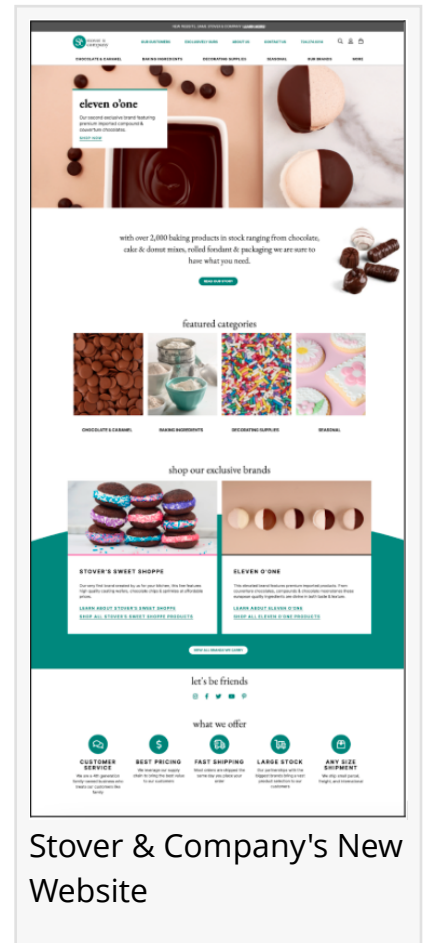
NEW WEBSITE, SAME STOVER & COMPANY! LEARN MORE

stover & company

OUR CUSTOMERS ON LOWEST SIZES ABOUT US CONTACT US TALK TO NOW

CHOCOLATE & CARAMEL BAKING INGREDIENTS DECORATING SUPPLIES SEASONAL OUR BRANDS MORE

eleven o'one

Our second exclusive brand featuring premium imported compound & couverture chocolates.

SHOP NOW

with over 2,000 baking products in stock ranging from chocolate, cake & donut mixes, rolled fondant & packaging we are sure to have what you need.

READ OUR STORY

featured categories

CHOCOLATE & CARAMEL BAKING INGREDIENTS DECORATING SUPPLIES SEASONAL

shop our exclusive brands

STOVER'S SWEET SHOPPE

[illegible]

LEARN ABOUT STOVER'S SWEET SHOPPE
SHOP ALL STOVER'S SWEET SHOPPE PRODUCTS

ELEVEN O'ONE

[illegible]

LEARN ABOUT ELEVEN O'ONE
SHOP ALL ELEVEN O'ONE PRODUCTS

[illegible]

let's be friends

what we offer

CUSTOMER SERVICE
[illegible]

BEST PRICING
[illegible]

FAST SHIPPING
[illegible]

LARGE STOCK
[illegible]

ANY SIZE SHIPMENT
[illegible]

Stover & Company's New Website